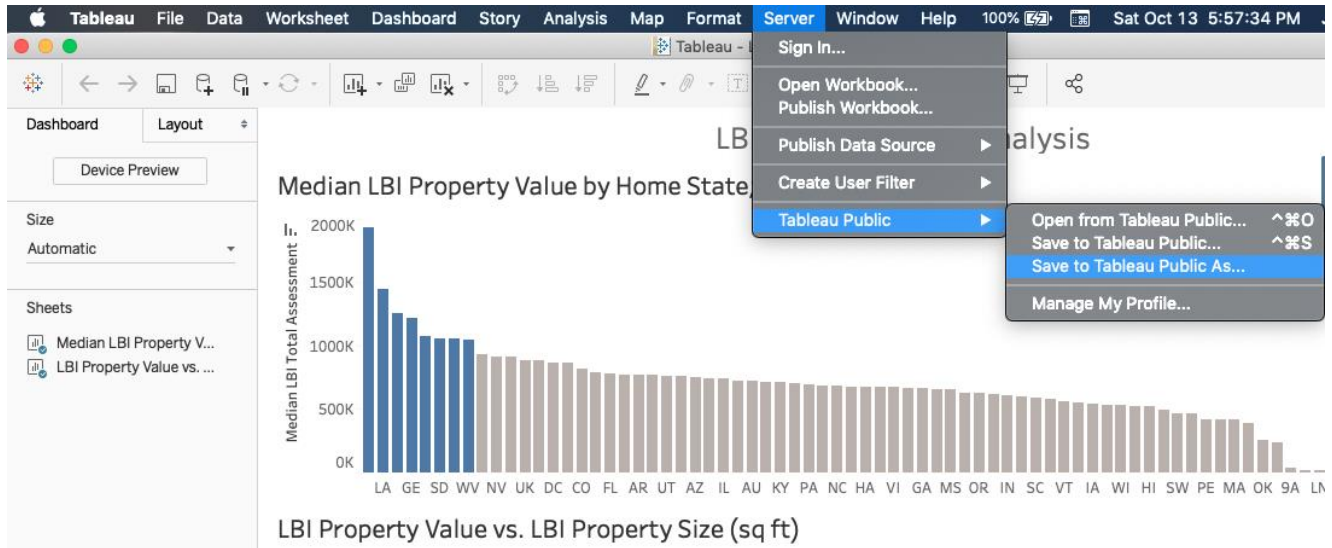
Tableau File Data Worksheet Dashboard Story Analysis Map Format Server Window Help 100% Sat Oct 13 5:57:34 PM

Tableau - L

Sign In...

Open Workbook...
Publish Workbook...

Publish Data Source ▶

Create User Filter ▶

Tableau Public ▶

Open from Tableau Public... ^⌘O
Save to Tableau Public... ^⌘S
Save to Tableau Public As...

Manage My Profile...

Dashboard Layout

Device Preview

Size
Automatic

Sheets
Median LBI Property V...
LBI Property Value vs. ...

LB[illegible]alysis

Median LBI Property Value by Home State

Median LBI Total Assessment

2000K
1500K
1000K
500K
0K

LA GE SD WV NV UK DC CO FL AR UT AZ IL AU KY PA NC HA VI GA MS OR IN SC VT IA WI HI SW PE MA OK 9A LN

LBI Property Value vs. LBI Property Size (sq ft)